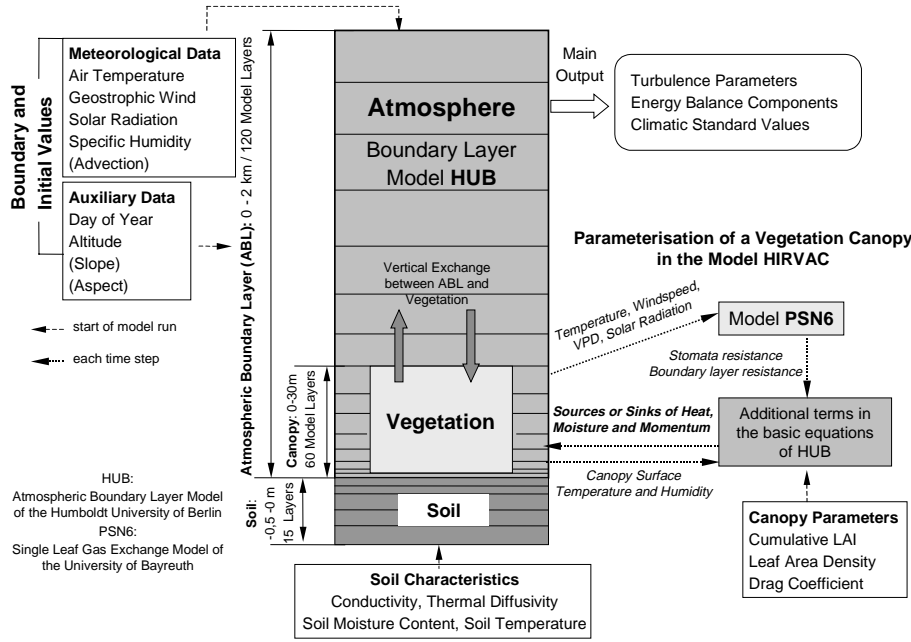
Boundary and Initial Values

Meteorological Data
Air Temperature
Geostrophic Wind
Solar Radiation
Specific Humidity
(Advection)

Auxiliary Data
Day of Year
Altitude
(Slope)
(Aspect)

start of model run

each time step

Atmospheric Boundary Layer (ABL): 0 - 2 km / 120 Model Layers

Atmosphere

Boundary Layer Model HUB

Main Output

Turbulence Parameters
Energy Balance Components
Climatic Standard Values

Parameterisation of a Vegetation Canopy in the Model HIRVAC

Vertical Exchange between ABL and Vegetation

Temperature, Windspeed, VPD, Solar Radiation

Model PSN6

Stomata resistance
Boundary layer resistance

Canopy: 0-30m 60 Model Layers

Vegetation

Sources or Sinks of Heat, Moisture and Momentum

Additional terms in the basic equations of HUB

Canopy Surface Temperature and Humidity

HUB:
Atmospheric Boundary Layer Model of the Humboldt University of Berlin
PSN6:
Single Leaf Gas Exchange Model of the University of Bayreuth

Soil: -0,5 -0 m 15 Layers

Soil

Canopy Parameters
Cumulative LAI
Leaf Area Density
Drag Coefficient

Soil Characteristics
Conductivity, Thermal Diffusivity
Soil Moisture Content, Soil Temperature